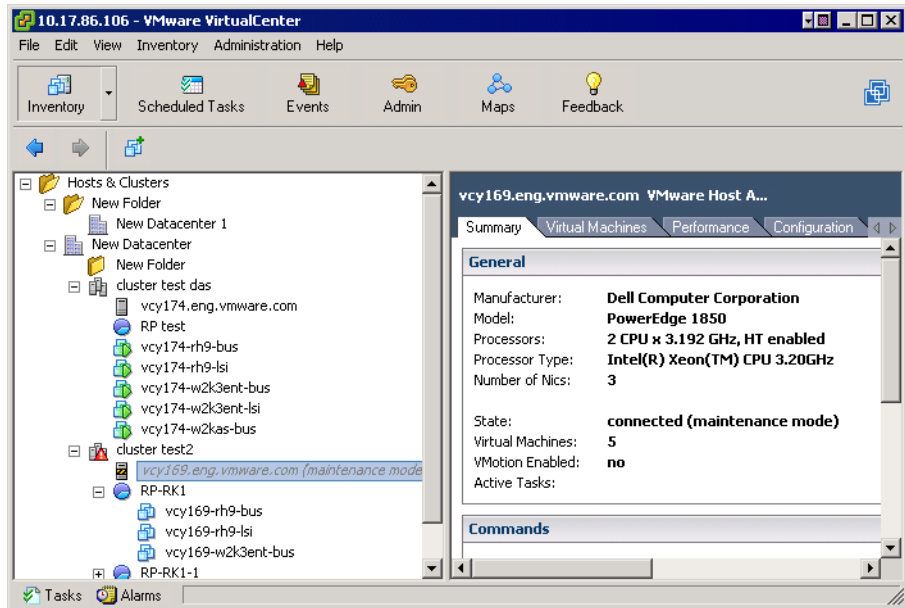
10.17.86.106 - VMware VirtualCenter

File Edit View Inventory Administration Help

Inventory Scheduled Tasks Events Admin Maps Feedback

Hosts & Clusters
New Folder
New Datacenter 1
New Datacenter
New Folder
cluster test das
vcy174.eng.vmware.com
RP test
vcy174-rh9-bus
vcy174-rh9-lsi
vcy174-w2k3ent-bus
vcy174-w2k3ent-lsi
vcy174-w2kas-bus
cluster test2
vcy169.eng.vmware.com (maintenance mode
RP-RK1
vcy169-rh9-bus
vcy169-rh9-lsi
vcy169-w2k3ent-bus
RP-RK1-1

vcy169.eng.vmware.com VMware Host A...

Summary Virtual Machines Performance Configuration

General

| | |
|---|---|
| Manufacturer: | Dell Computer Corporation |
| Model: | PowerEdge 1850 |
| Processors: | 2 CPU x 3.192 GHz, HT enabled |
| Processor Type: | Intel(R) Xeon(TM) CPU 3.20GHz |
| Number of Nics: | 3 |
| State: | connected (maintenance mode) |
| Virtual Machines: | 5 |
| VMotion Enabled: | no |
| Active Tasks: | |

Commands

Tasks Alarms